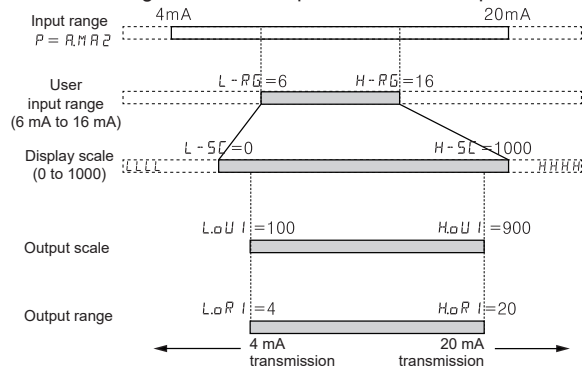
Input range
P = AMA2
4mA
20mA

User input range (6 mA to 16 mA)
L-RG=6
H-RG=16

Display scale (0 to 1000)
LLLL
L-SC=0
H-SC=1000
HHHH

Output scale
L.oU1=100
H.oU1=900

Output range
L.oA1=4
H.oA1=20

4 mA transmission
20 mA transmission